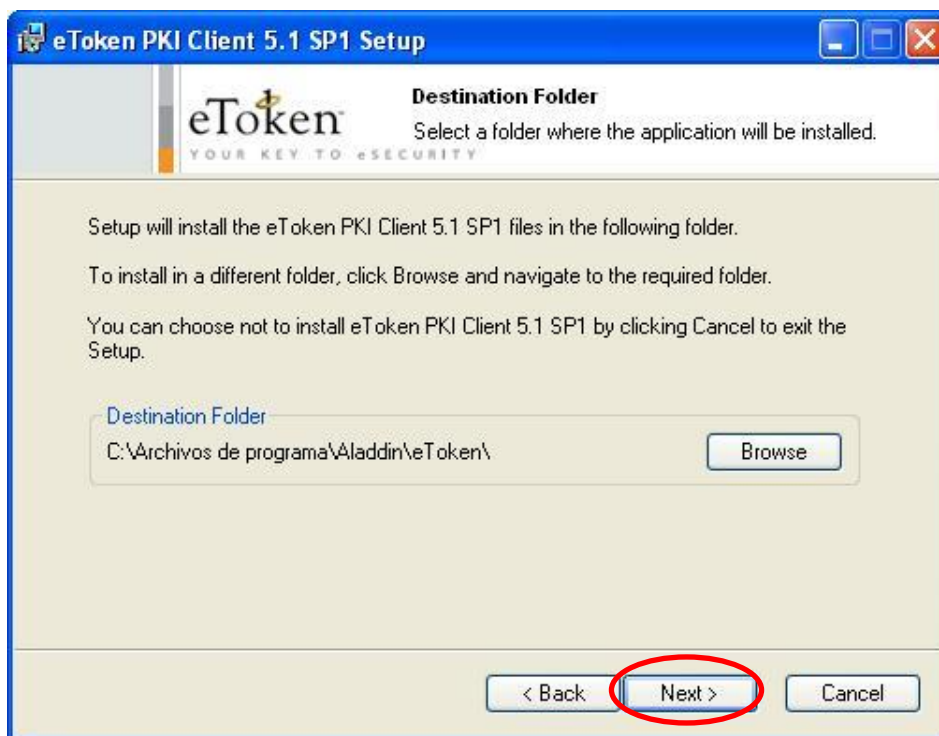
eToken PKI Client 5.1 SP1 Setup

eToken
YOUR KEY TO eSECURITY

Destination Folder
Select a folder where the application will be installed.

Setup will install the eToken PKI Client 5.1 SP1 files in the following folder.

To install in a different folder, click Browse and navigate to the required folder.

You can choose not to install eToken PKI Client 5.1 SP1 by clicking Cancel to exit the Setup.

Destination Folder
C:\Archivos de programa\Aladdin\eToken\

Browse

< Back
Next >
Cancel